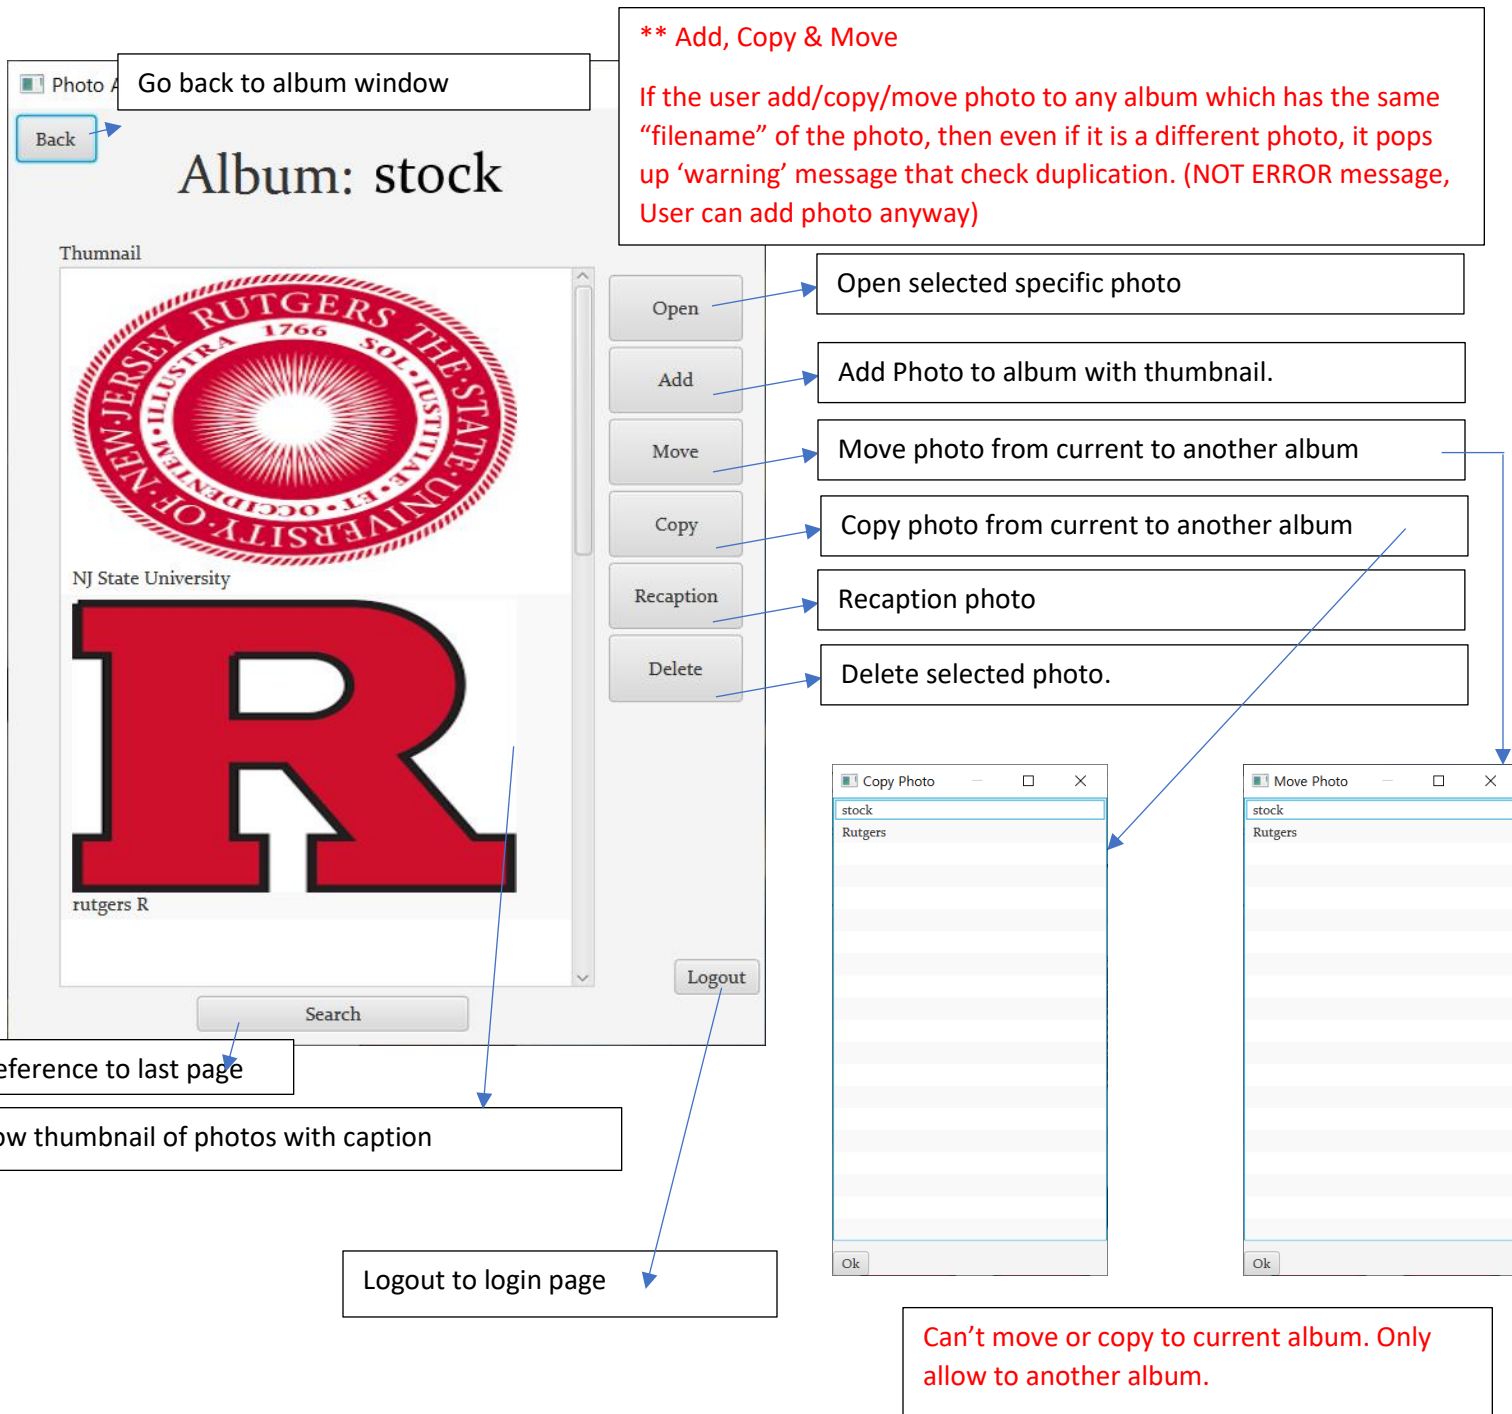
Photo A

Go back to album window

Back

Album: stock

** Add, Copy & Move

If the user add/copy/move photo to any album which has the same "filename" of the photo, then even if it is a different photo, it pops up 'warning' message that check duplication. (NOT ERROR message, User can add photo anyway)

Thumnail

RUTGERS 1766 SOL IUSTITIAE ET OCCIDENTEM ILLUSTRA NEW JERSEY OF THE STATE UNIVERSITY

NJ State University

rutgers R

Open

Open selected specific photo

Add

Add Photo to album with thumbnail.

Move

Move photo from current to another album

Copy

Copy photo from current to another album

Recaption

Recaption photo

Delete

Delete selected photo.

Logout

Search

eference to last page

w thumbnail of photos with caption

Copy Photo

stock

Rutgers

Ok

Move Photo

stock

Rutgers

Ok

Logout to login page

Can't move or copy to current album. Only allow to another album.